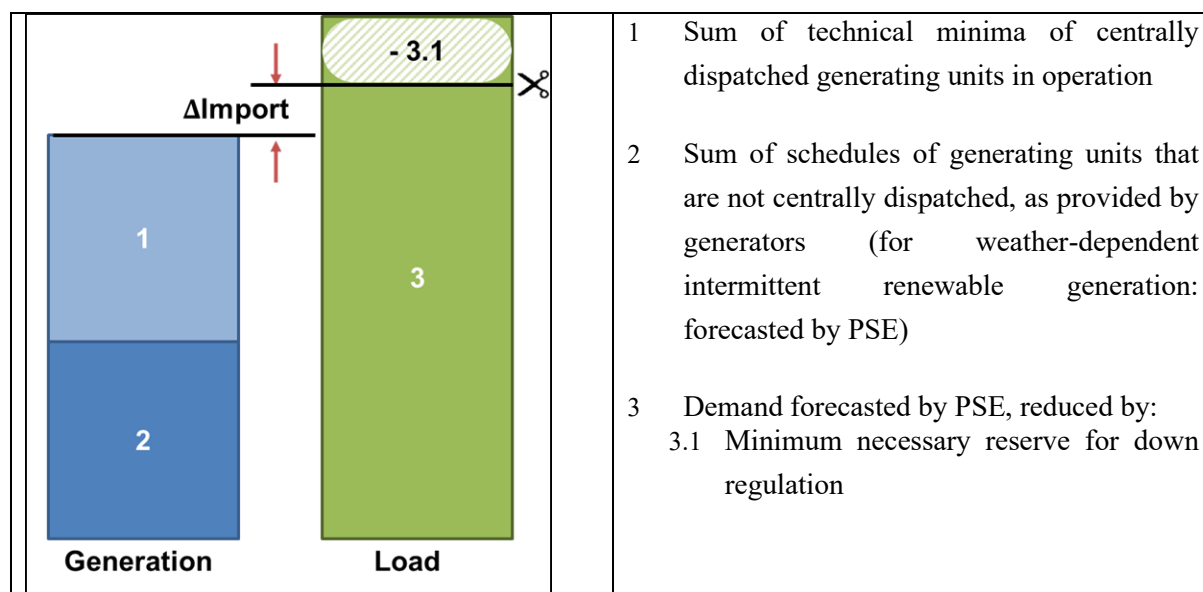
- 3.1

ΔImport

1

3

2

Generation

Load

1 Sum of technical minima of centrally dispatched generating units in operation

2 Sum of schedules of generating units that are not centrally dispatched, as provided by generators (for weather-dependent intermittent renewable generation: forecasted by PSE)

3 Demand forecasted by PSE, reduced by:
3.1 Minimum necessary reserve for down regulation